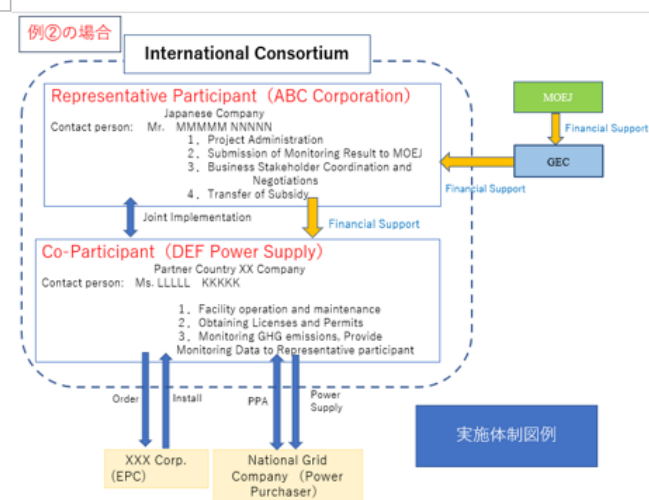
例②の場合

International Consortium

Representative Participant（ABC Corporation）
Japanese Company
Contact person: Mr. MMMMM NNNNN
1．Project Administration
2．Submission of Monitoring Result to MOEJ
3．Business Stakeholder Coordination and Negotiations
4．Transfer of Subsidy

MOEJ
Financial Support
GEC
Financial Support

Joint Implementation
Financial Support

Co-Participant（DEF Power Supply）
Partner Country XX Company
Contact person: Ms. LLLLL KKKKK
1．Facility operation and maintenance
2．Obtaining Licenses and Permits
3．Monitoring GHG emissions, Provide Monitoring Data to Representative participant

Order
Install
PPA
Power Supply

XXX Corp.（EPC）

National Grid Company（Power Purchaser）

実施体制図例